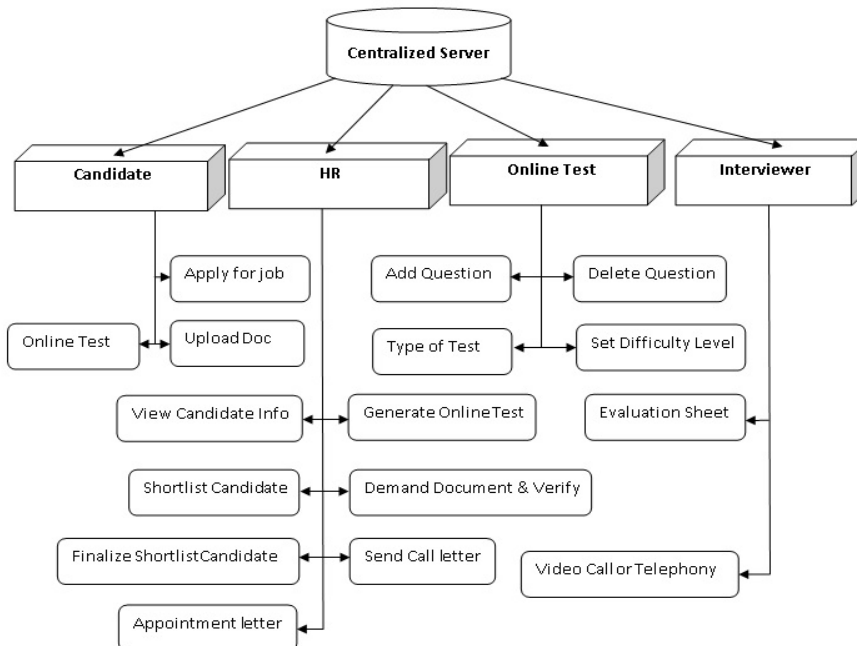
Centralized Server

Candidate

HR

Online Test

Interviewer

Apply for job

Online Test

Upload Doc

Add Question

Delete Question

Type of Test

Set Difficulty Level

View Candidate Info

Generate OnlineTest

Evaluation Sheet

Shortlist Candidate

Demand Document & Verify

Finalize ShortlistCandidate

Send Call letter

Video Call or Telephony

Appointment letter